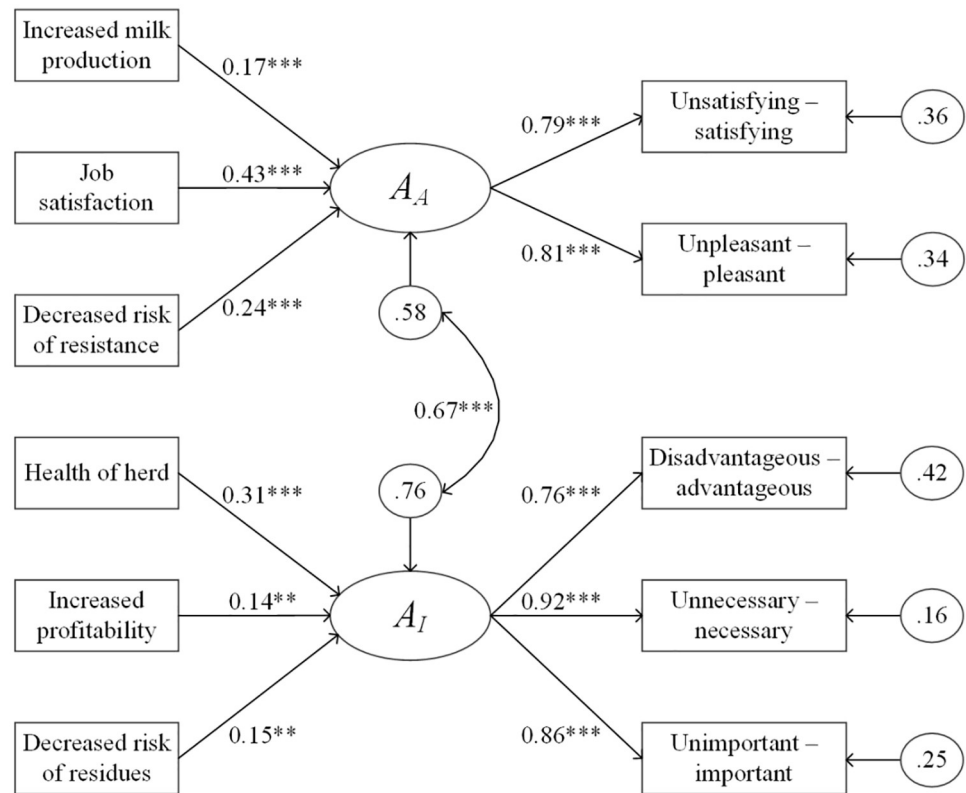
Increased milk production

0.17***

Job satisfaction

0.43***

$A_A$

0.79***

Unsatisfying – satisfying

.36

0.81***

Unpleasant – pleasant

.34

Decreased risk of resistance

0.24***

.58

0.67***

Health of herd

0.31***

.76

0.76***

Disadvantageous – advantageous

.42

Increased profitability

0.14**

$A_I$

0.92***

Unnecessary – necessary

.16

Decreased risk of residues

0.15**

0.86***

Unimportant – important

.25